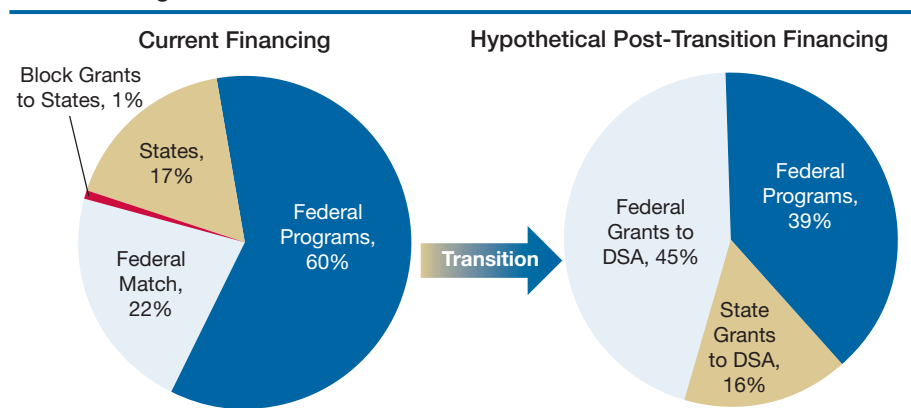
Current Financing

Block Grants to States, 1%

States, 17%

Federal Programs, 60%

Federal Match, 22%

Transition

Hypothetical Post-Transition Financing

Federal Grants to DSA, 45%

Federal Programs, 39%

State Grants to DSA, 16%